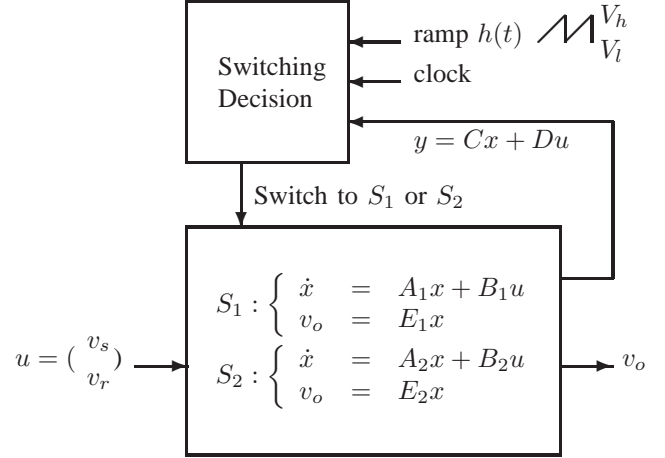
Switching Decision

ramp $h(t)$ $V_h$ $V_l$

clock

$y = Cx + Du$

Switch to $S_1$ or $S_2$

$S_1 : \begin{cases} \dot{x} & = & A_1 x + B_1 u \\ v_o & = & E_1 x \end{cases}$

$S_2 : \begin{cases} \dot{x} & = & A_2 x + B_2 u \\ v_o & = & E_2 x \end{cases}$

$u = (\begin{smallmatrix} v_s \\ v_r \end{smallmatrix})$

$v_o$